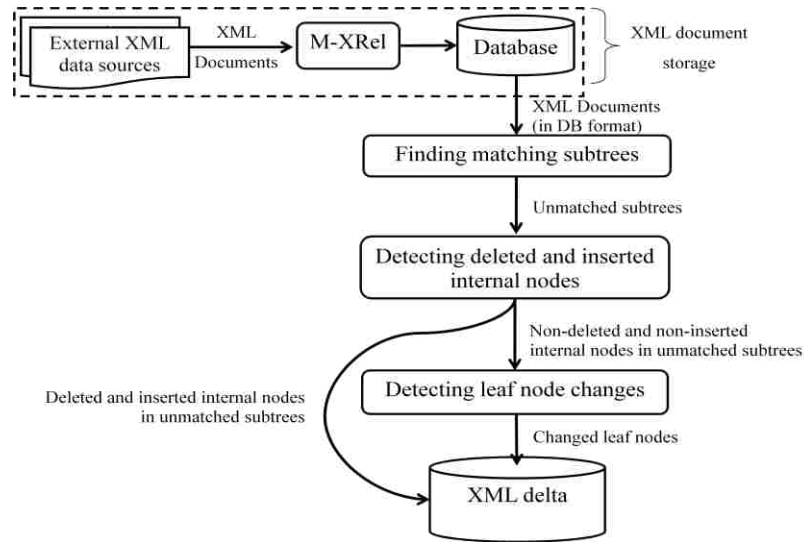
External XML data sources

XML Documents

M-XRel

Database

XML document storage

XML Documents (in DB format)

Finding matching subtrees

Unmatched subtrees

Detecting deleted and inserted internal nodes

Non-deleted and non-inserted internal nodes in unmatched subtrees

Deleted and inserted internal nodes in unmatched subtrees

Detecting leaf node changes

Changed leaf nodes

XML delta